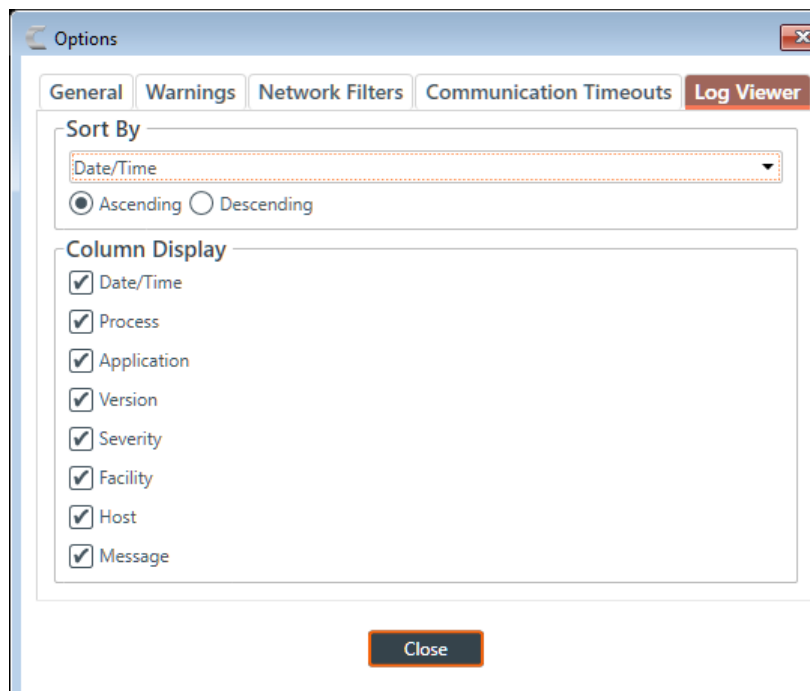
Options

General | Warnings | Network Filters | Communication Timeouts | Log Viewer

Sort By

Date/Time

Ascending Descending

Column Display

Date/Time

Process

Application

Version

Severity

Facility

Host

Message

Close